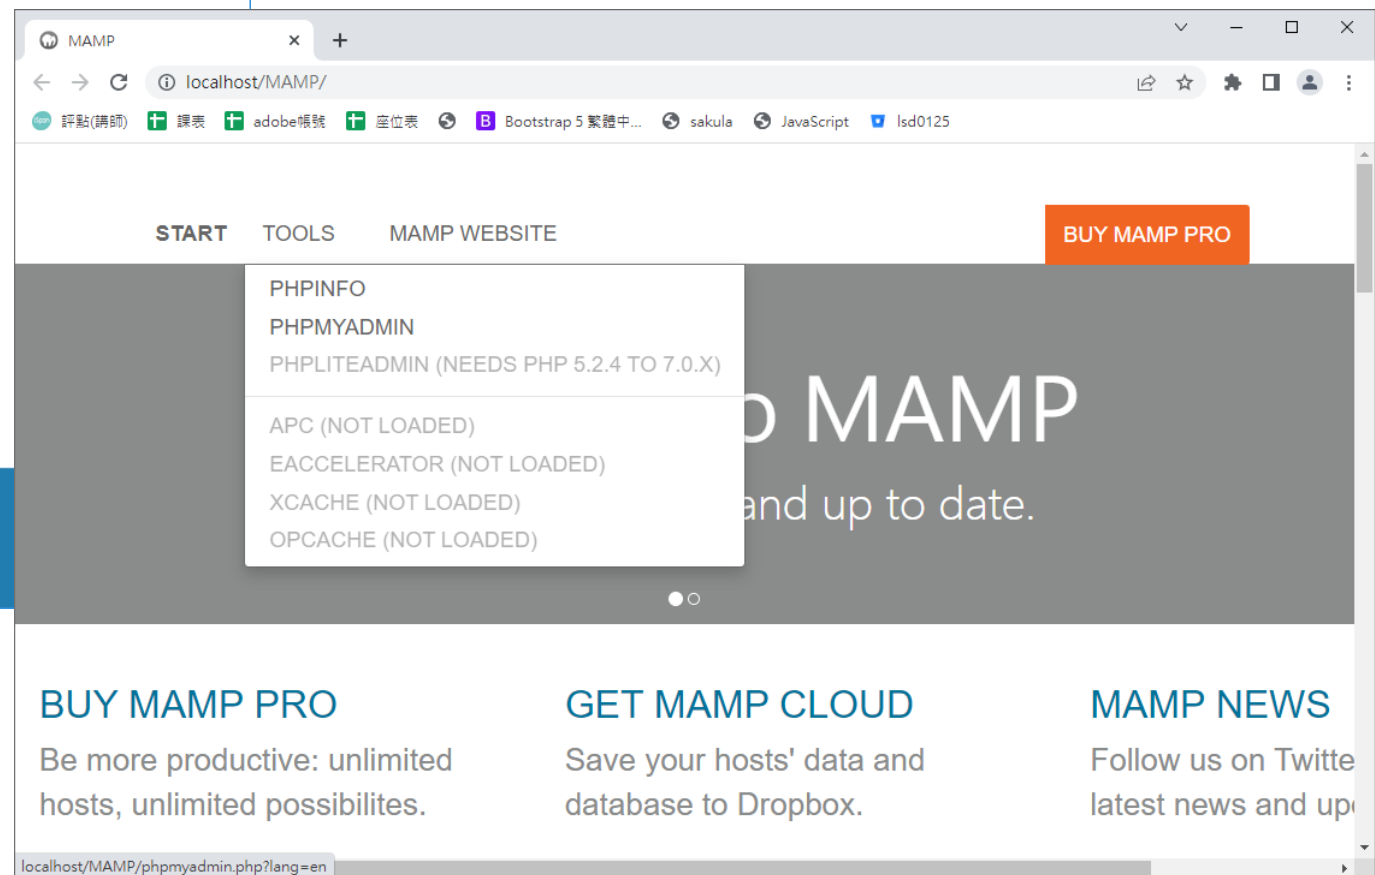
MAMP ×
+
localhost/MAMP/
評點(講師) 課表 adobe帳號 座位表 Bootstrap 5 繁體中... sakula JavaScript lsd0125

START TOOLS MAMP WEBSITE BUY MAMP PRO

PHPINFO
PHPMYADMIN
PHPLITEADMIN (NEEDS PHP 5.2.4 TO 7.0.X)
APC (NOT LOADED)
EACCELERATOR (NOT LOADED)
XCACHE (NOT LOADED)
OPCACHE (NOT LOADED)

o MAMP
and up to date.

BUY MAMP PRO
Be more productive: unlimited hosts, unlimited possibilites.

GET MAMP CLOUD
Save your hosts' data and database to Dropbox.

MAMP NEWS
Follow us on Twitte latest news and up

localhost/MAMP/phpmyadmin.php?lang=en